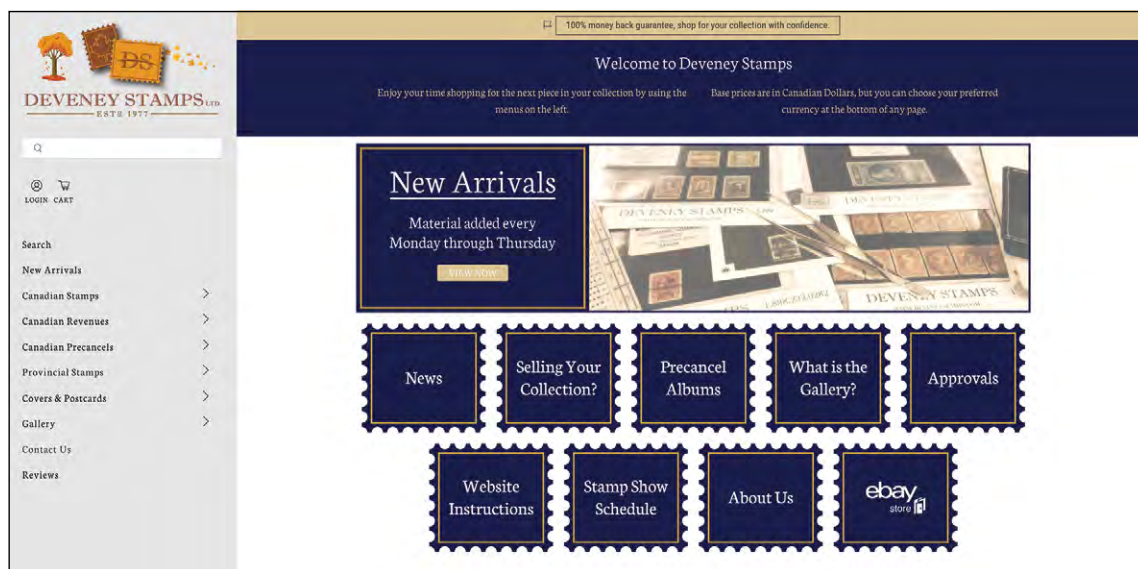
DS

DEVENEY STAMPS LTD.
ESTD 1977

LOGIN CART

Search
New Arrivals
Canadian Stamps
Canadian Revenues
Canadian Precancels
Provincial Stamps
Covers & Postcards
Gallery
Contact Us
Reviews

100% money back guarantee, shop for your collection with confidence.

Welcome to Deveney Stamps

Enjoy your time shopping for the next piece in your collection by using the menus on the left.

Base prices are in Canadian Dollars, but you can choose your preferred currency at the bottom of any page.

New Arrivals

Material added every Monday through Thursday

VIEW NOW

DEVENEY STAMPS

DEVENEY STAMPS

DEVENEY STAMPS

News

Selling Your Collection?

Precancel Albums

What is the Gallery?

Approvals

Website Instructions

Stamp Show Schedule

About Us

ebay store